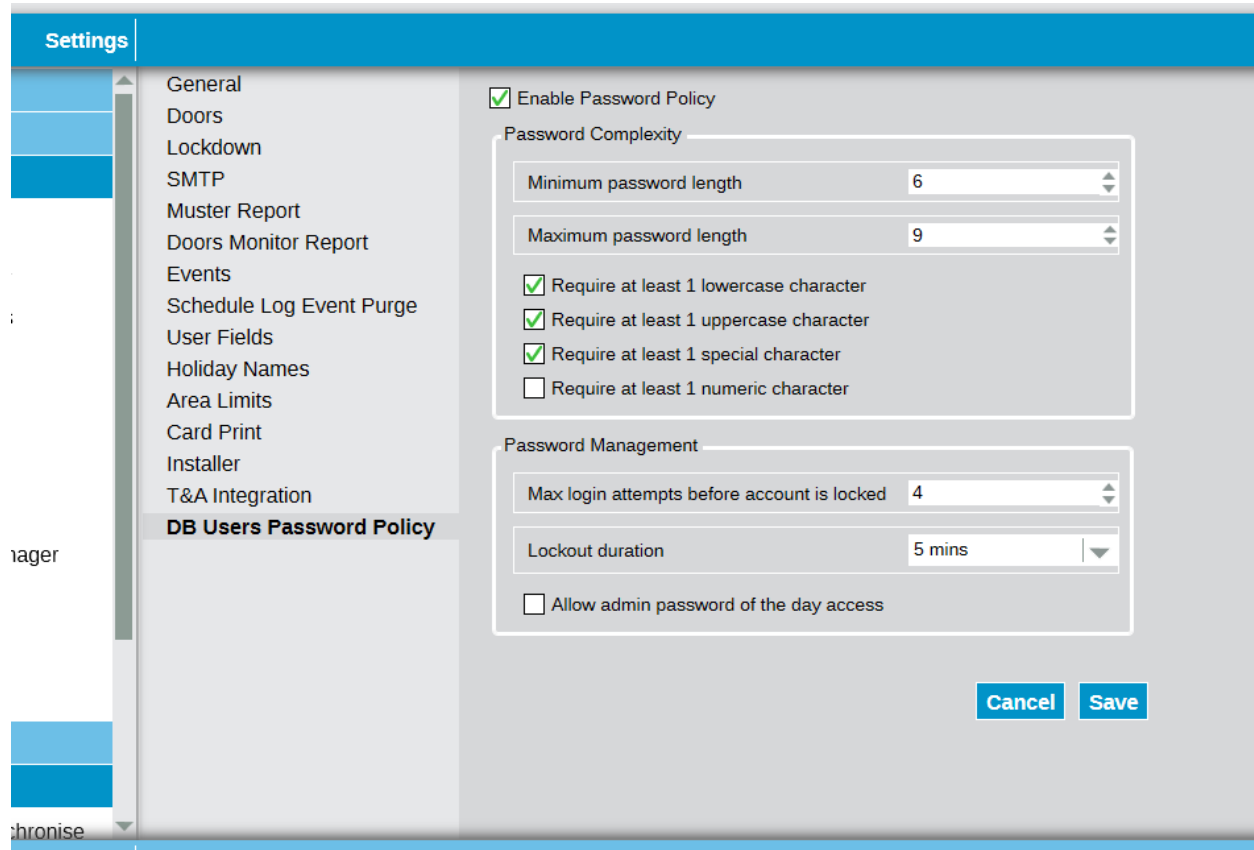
Settings

;

s

nager

chronise

General
Doors
Lockdown
SMTP
Muster Report
Doors Monitor Report
Events
Schedule Log Event Purge
User Fields
Holiday Names
Area Limits
Card Print
Installer
T&A Integration
DB Users Password Policy

Enable Password Policy

Password Complexity

Minimum password length 6

Maximum password length 9

Require at least 1 lowercase character

Require at least 1 uppercase character

Require at least 1 special character

Require at least 1 numeric character

Password Management

Max login attempts before account is locked 4

Lockout duration 5 mins

Allow admin password of the day access

Cancel Save